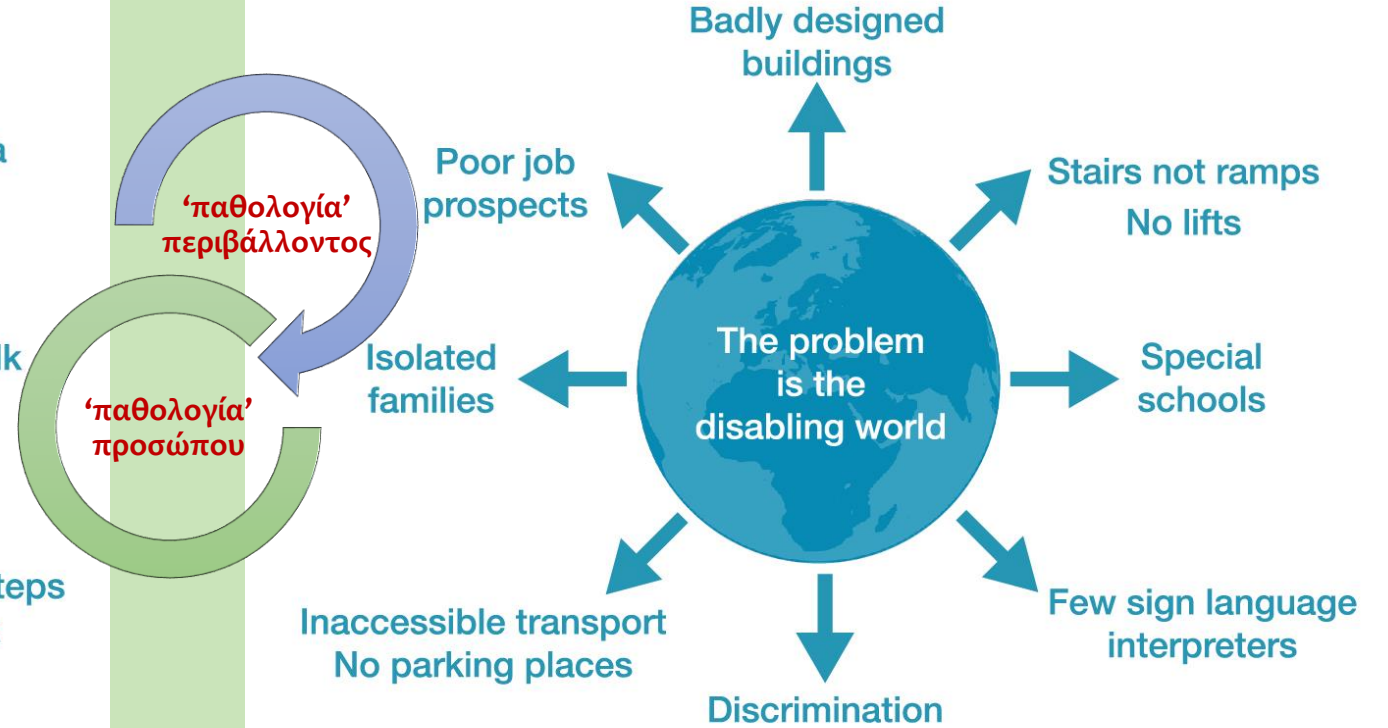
a

lk

teps

‘παθολογία’ περιβάλλοντος

‘παθολογία’ προσώπου

Badly designed buildings

Poor job prospects

Stairs not ramps
No lifts

Isolated families

The problem is the disabling world

Special schools

Inaccessible transport
No parking places

Discrimination

Few sign language interpreters